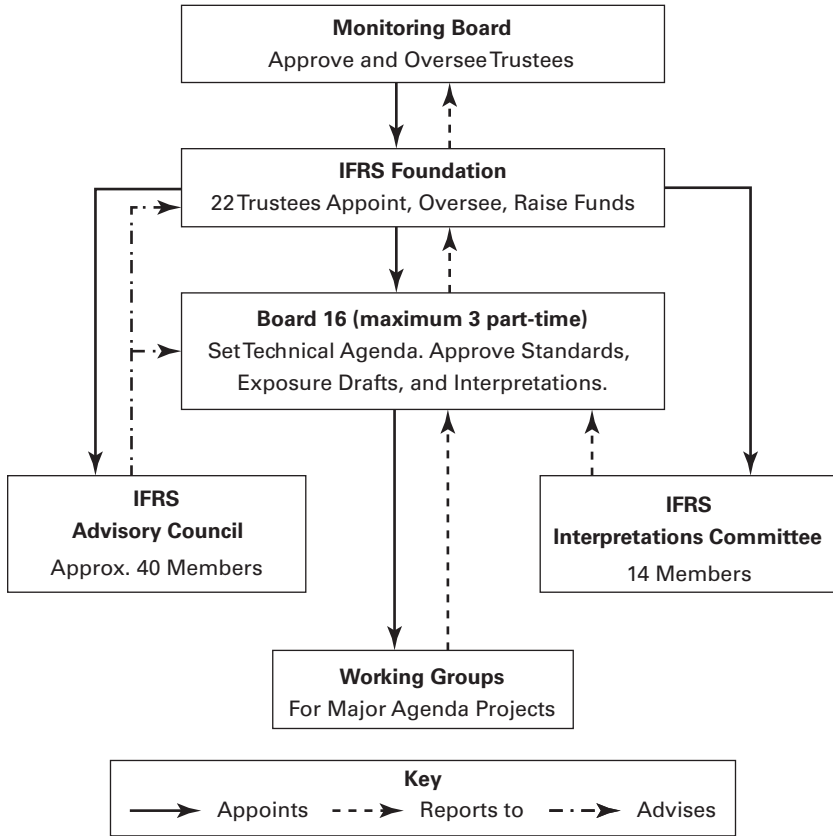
**Monitoring Board**
Approve and Oversee Trustees

**IFRS Foundation**
22 Trustees Appoint, Oversee, Raise Funds

**Board 16 (maximum 3 part-time)**
Set Technical Agenda. Approve Standards, Exposure Drafts, and Interpretations.

**IFRS Advisory Council**
Approx. 40 Members

**IFRS Interpretations Committee**
14 Members

**Working Groups**
For Major Agenda Projects

**Key**
Appoints
Reports to
Advises